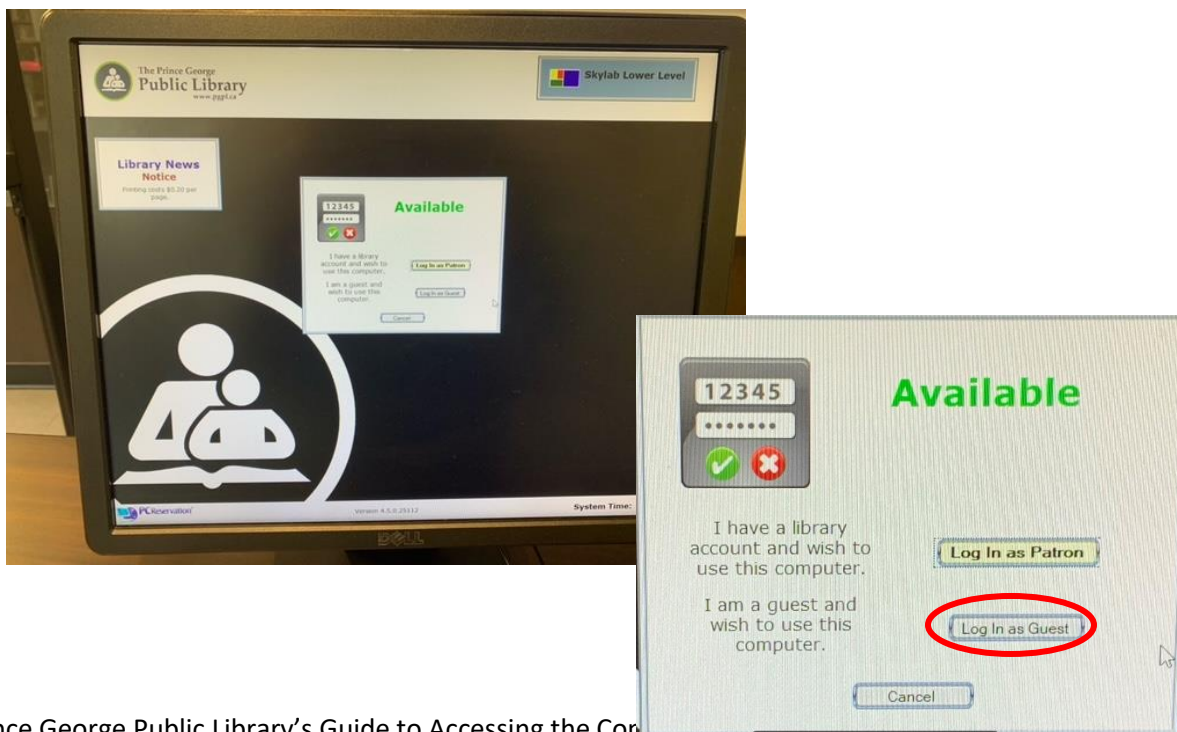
The Prince George Public Library www.pgpl.ca

Skylab Lower Level

Library News
Notice
Printing costs $0.20 per page.

12345
•••••••

Available

I have a library account and wish to use this computer.

Log In as Patron

I am a guest and wish to use this computer.

Log In as Guest

Cancel

PCReservation

Version 4.5.0.25112

System Time:

DELL

12345
•••••••

Available

I have a library account and wish to use this computer.

Log In as Patron

I am a guest and wish to use this computer.

Log In as Guest

Cancel

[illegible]nce George Public Library's Guide to Accessing the Co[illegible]